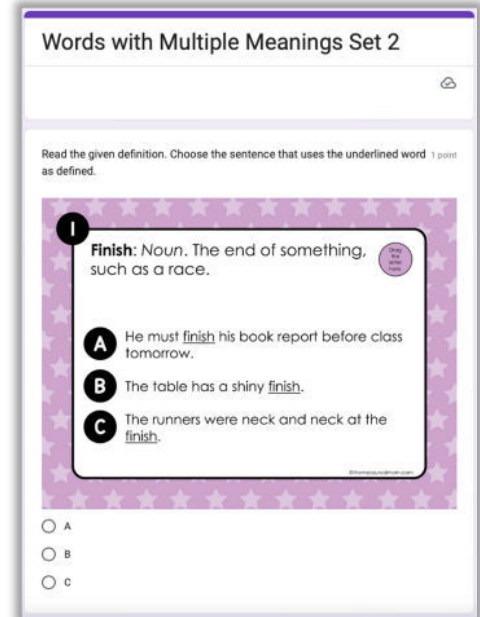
Words with Multiple Meanings Set 2

Read the given definition. Choose the sentence that uses the underlined word as defined. 1 point

I

Finish: Noun. The end of something, such as a race.

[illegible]

A He must finish his book report before class tomorrow.

B The table has a shiny finish.

C The runners were neck and neck at the finish.

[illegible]

A

B

C